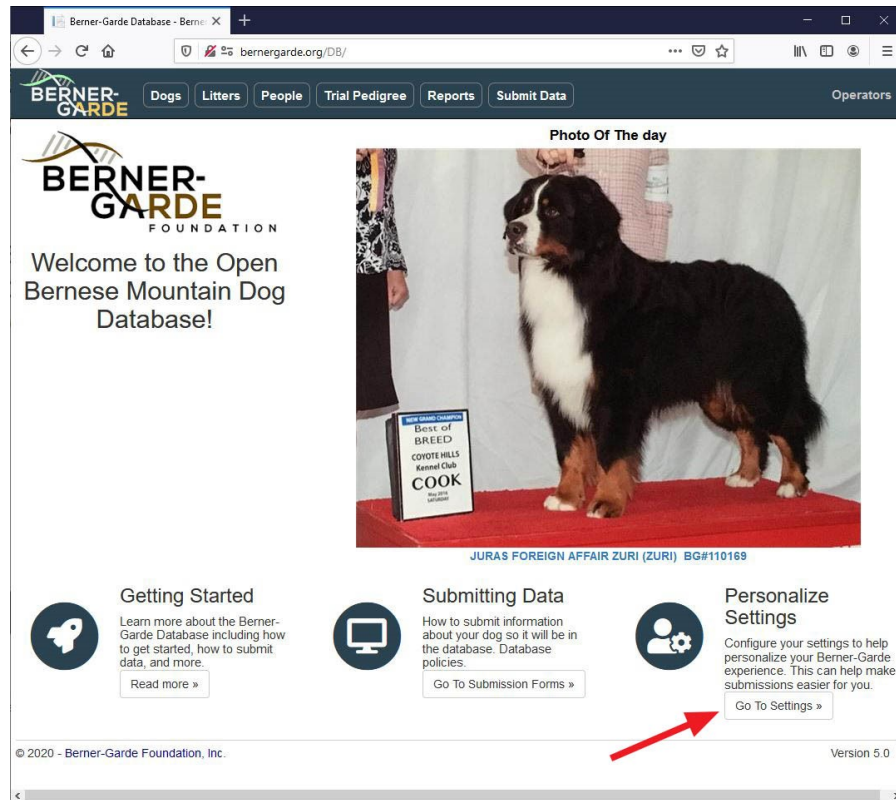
Berner-Garde Database - Berne

bernergarde.org/DB/

BERNER-GARDE

Dogs Litters People Trial Pedigree Reports Submit Data

Operators

BERNER-GARDE FOUNDATION

Welcome to the Open Bernese Mountain Dog Database!

Photo Of The day

NEW GRAND CHAMPION
Best of BREED
COYOTE HILLS Kennel Club
COOK
May 2016 SATURDAY

JURAS FOREIGN AFFAIR ZURI (ZURI) BG#110169

Getting Started

Learn more about the Berner-Garde Database including how to get started, how to submit data, and more.

Read more »

Submitting Data

How to submit information about your dog so it will be in the database. Database policies.

Go To Submission Forms »

Personalize Settings

Configure your settings to help personalize your Berner-Garde experience. This can help make submissions easier for you.

Go To Settings »

© 2020 - Berner-Garde Foundation, Inc.

Version 5.0